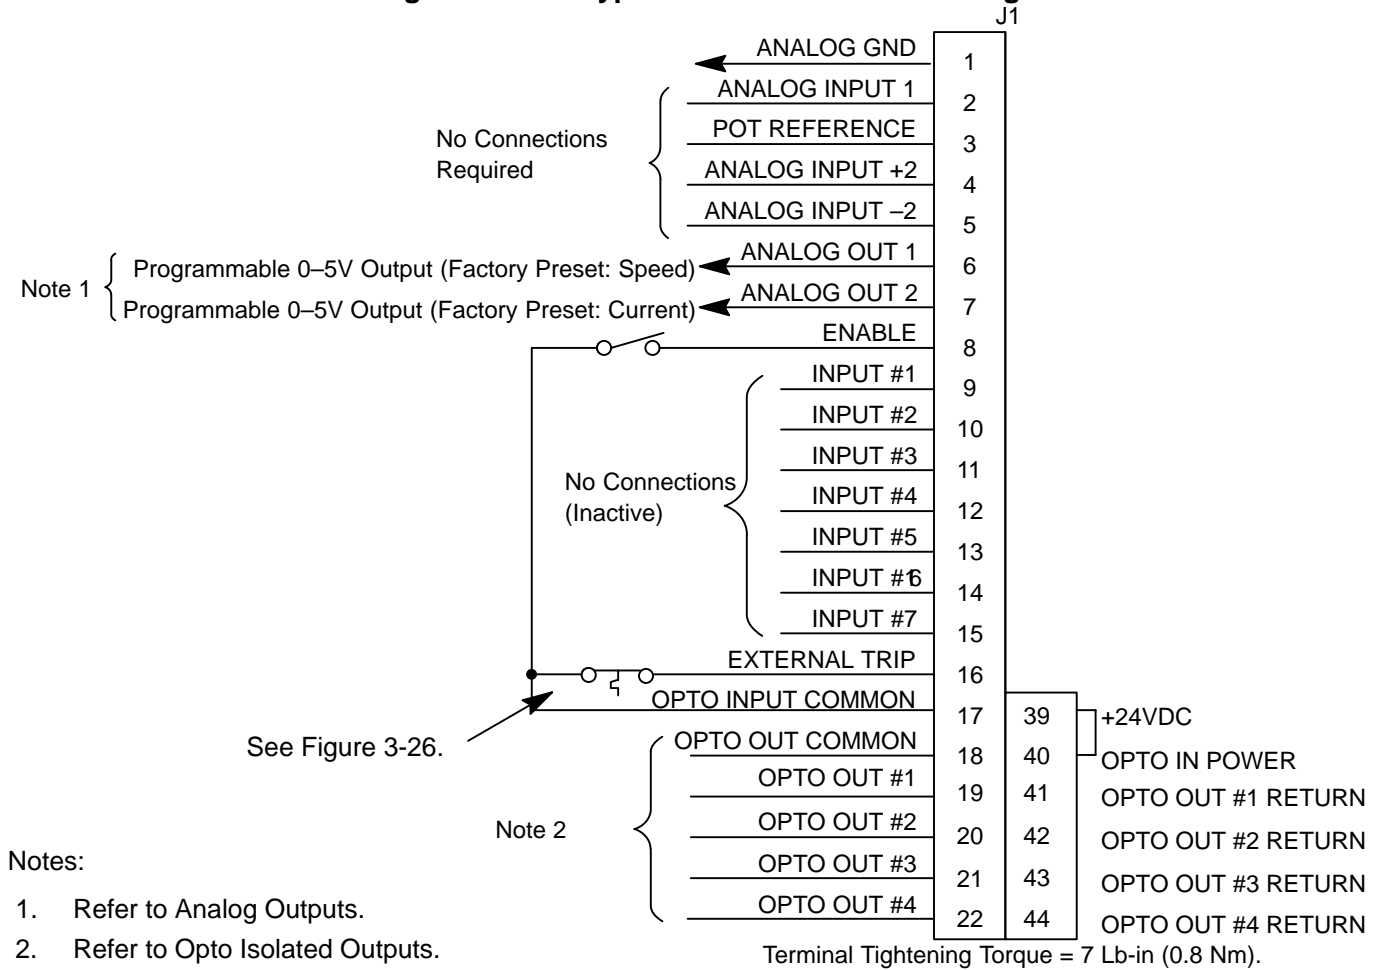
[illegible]
J1

ANALOG GND 1
ANALOG INPUT 1 2
POT REFERENCE 3
ANALOG INPUT +2 4
ANALOG INPUT –2 5
ANALOG OUT 1 6
ANALOG OUT 2 7
ENABLE 8
INPUT #1 9
INPUT #2 10
INPUT #3 11
INPUT #4 12
INPUT #5 13
INPUT #16 14
INPUT #7 15
EXTERNAL TRIP 16
OPTO INPUT COMMON 17
OPTO OUT COMMON 18
OPTO OUT #1 19
OPTO OUT #2 20
OPTO OUT #3 21
OPTO OUT #4 22

No Connections Required

Note 1 Programmable 0–5V Output (Factory Preset: Speed)
Programmable 0–5V Output (Factory Preset: Current)

No Connections (Inactive)

See Figure 3-26.

Note 2

39 +24VDC
40 OPTO IN POWER
41 OPTO OUT #1 RETURN
42 OPTO OUT #2 RETURN
43 OPTO OUT #3 RETURN
44 OPTO OUT #4 RETURN

Notes:
1. Refer to Analog Outputs.
2. Refer to Opto Isolated Outputs.

Terminal Tightening Torque = 7 Lb-in (0.8 Nm).